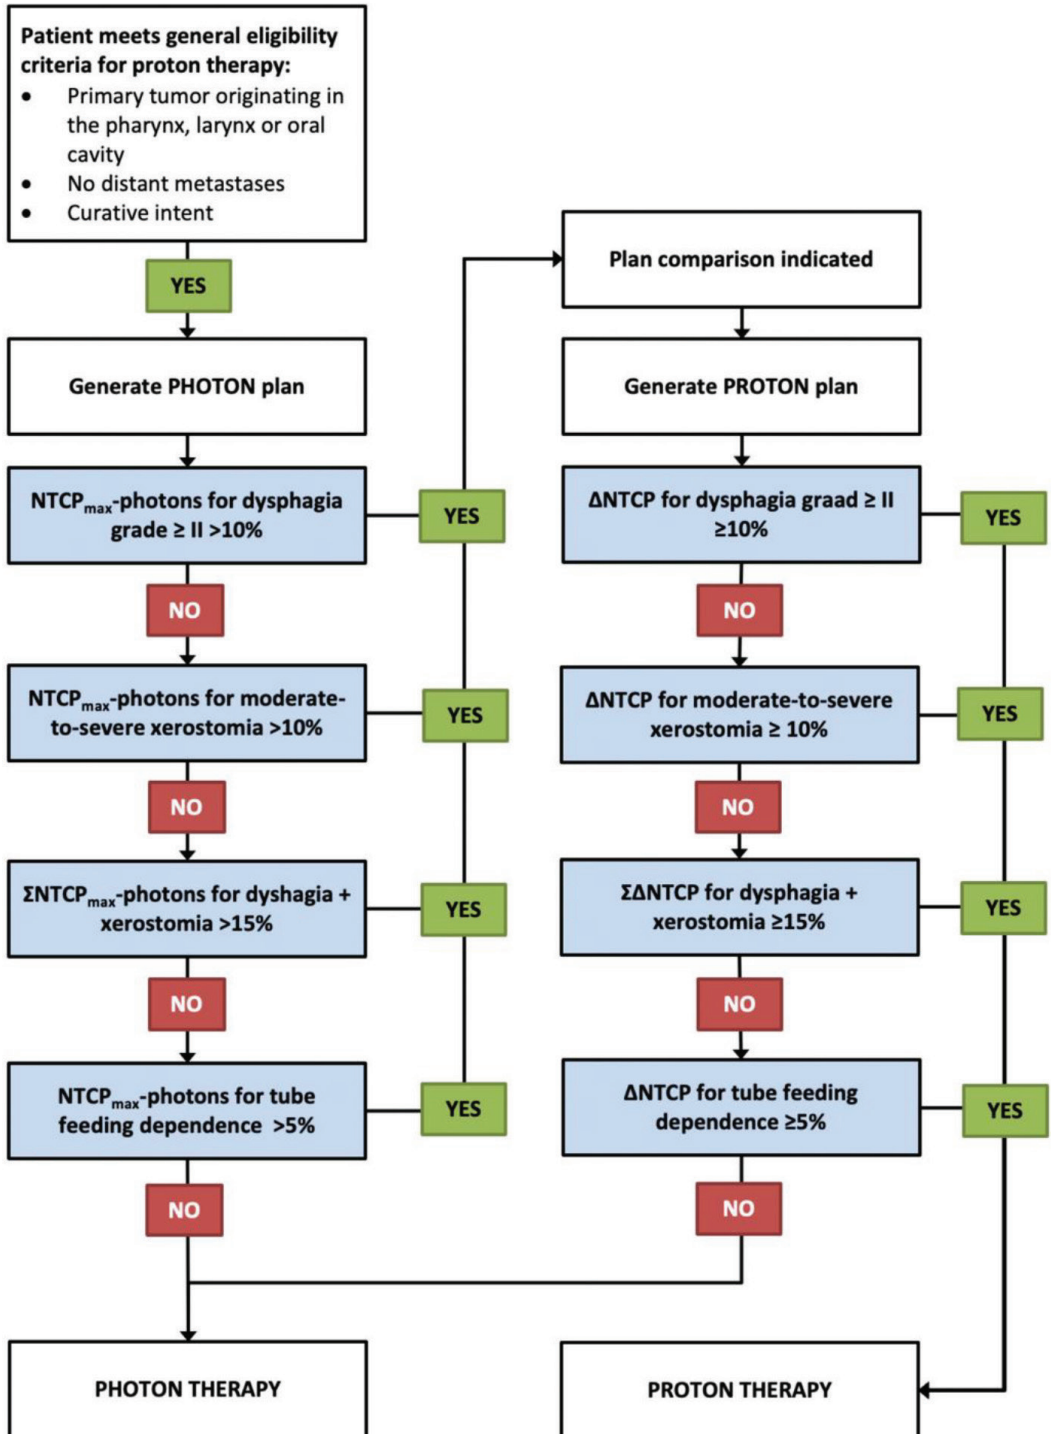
Patient meets general eligibility criteria for proton therapy:
- Primary tumor originating in the pharynx, larynx or oral cavity
- No distant metastases
- Curative intent

YES

Generate PHOTON plan

$NTCP_{max}$-photons for dysphagia grade ≥ II >10%

YES

NO

$NTCP_{max}$-photons for moderate-to-severe xerostomia >10%

YES

NO

$\Sigma NTCP_{max}$-photons for dyshagia + xerostomia >15%

YES

NO

$NTCP_{max}$-photons for tube feeding dependence >5%

YES

NO

PHOTON THERAPY

Plan comparison indicated

Generate PROTON plan

ΔNTCP for dysphagia graad ≥ II ≥10%

YES

NO

ΔNTCP for moderate-to-severe xerostomia ≥ 10%

YES

NO

ΣΔNTCP for dysphagia + xerostomia ≥15%

YES

NO

ΔNTCP for tube feeding dependence ≥5%

YES

NO

PROTON THERAPY